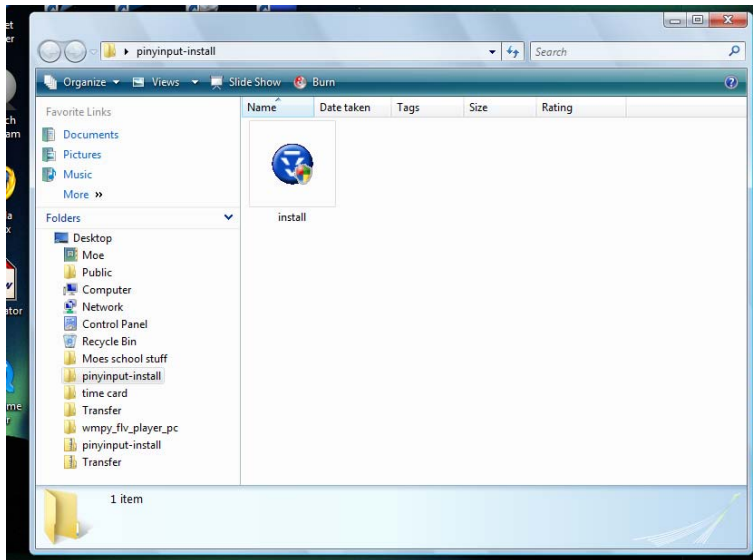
et
er
ch
am
a
x
ator
me
r

pinyinput-install
Search

Organize
Views
Slide Show
Burn

Favorite Links
Documents
Pictures
Music
More »

Folders
Desktop
Moe
Public
Computer
Network
Control Panel
Recycle Bin
Moes school stuff
pinyinput-install
time card
Transfer
wmpy_flv_player_pc
pinyinput-install
Transfer

| Name | Date taken | Tags | Size | Rating |
|---|---|---|---|---|

install

1 item